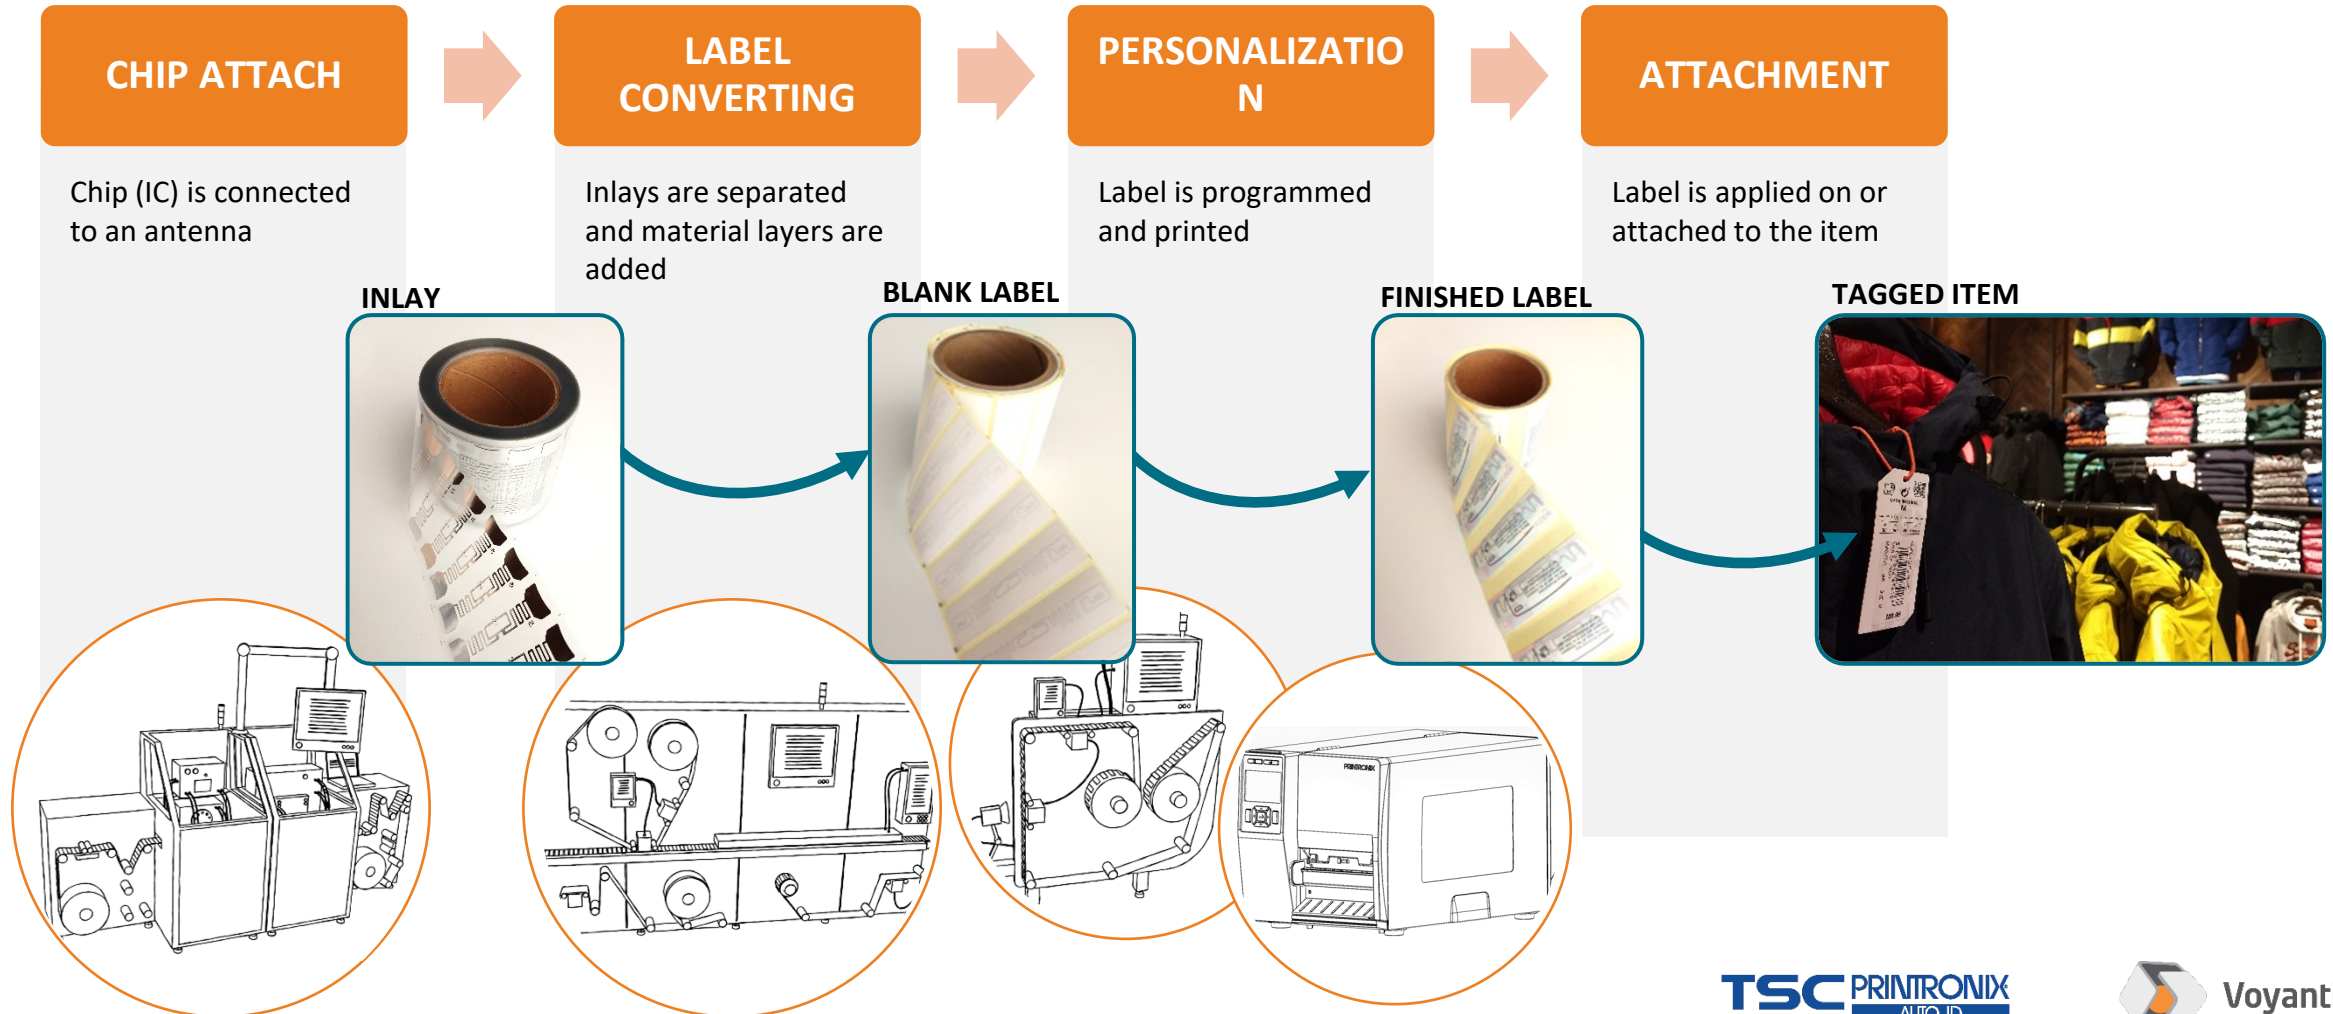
CHIP ATTACH

Chip (IC) is connected to an antenna

LABEL CONVERTING

Inlays are separated and material layers are added

PERSONALIZATIO N

Label is programmed and printed

ATTACHMENT

Label is applied on or attached to the item

INLAY

BLANK LABEL

FINISHED LABEL

TAGGED ITEM

PRINTRONIX

TSC PRINTRONIX AUTO ID

Voyant